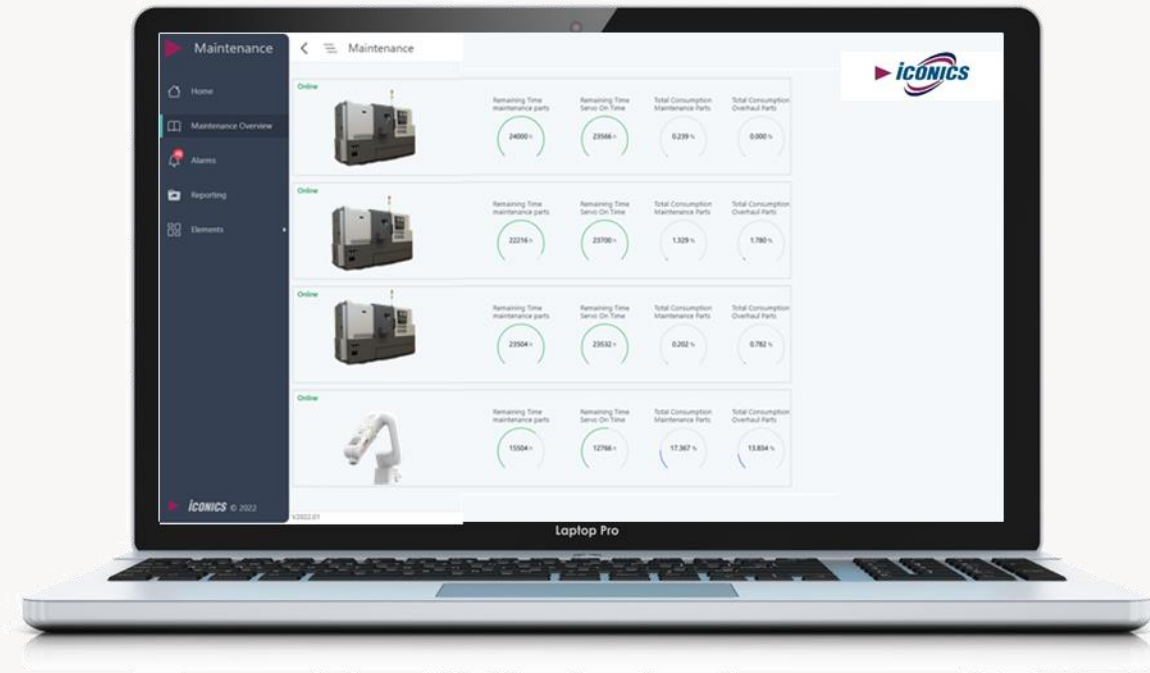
Maintenance

Home

Maintenance Overview

Alarms

Reporting

Elements

ICONICS © 2022

Maintenance

ICONICS

Online

Remaining Time maintenance parts
24000 h

Remaining Time Servo On Time
23566 h

Total Consumption Maintenance Parts
0.239 %

Total Consumption Overhaul Parts
0.000 %

Online

Remaining Time maintenance parts
22216 h

Remaining Time Servo On Time
23700 h

Total Consumption Maintenance Parts
1.329 %

Total Consumption Overhaul Parts
1.780 %

Online

Remaining Time maintenance parts
23504 h

Remaining Time Servo On Time
23532 h

Total Consumption Maintenance Parts
0.202 %

Total Consumption Overhaul Parts
0.782 %

Online

Remaining Time maintenance parts
15504 h

Remaining Time Servo On Time
12766 h

Total Consumption Maintenance Parts
17.367 %

Total Consumption Overhaul Parts
13.834 %

v2022.01

Laptop Pro